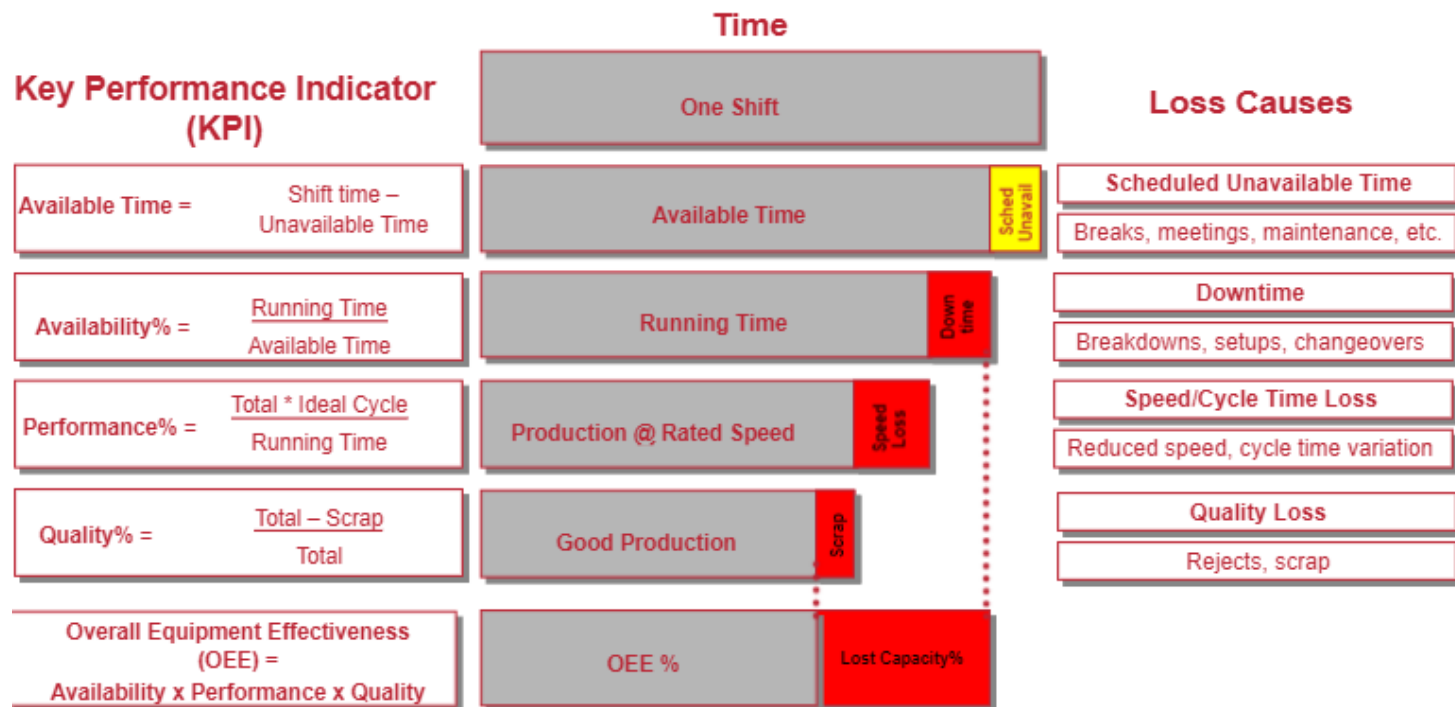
Key Performance Indicator (KPI)

Time

One Shift

Loss Causes

Available Time = Shift time – Unavailable Time

Available Time

Sched Unavail

Scheduled Unavailable Time

Breaks, meetings, maintenance, etc.

Availability% = $\frac{\text{Running Time}}{\text{Available Time}}$

Running Time

Down time

Downtime

Breakdowns, setups, changeovers

Performance% = $\frac{\text{Total * Ideal Cycle}}{\text{Running Time}}$

Production @ Rated Speed

Speed Loss

Speed/Cycle Time Loss

Reduced speed, cycle time variation

Quality% = $\frac{\text{Total – Scrap}}{\text{Total}}$

Good Production

Scrap

Quality Loss

Rejects, scrap

Overall Equipment Effectiveness (OEE) = Availability x Performance x Quality

OEE %

Lost Capacity%